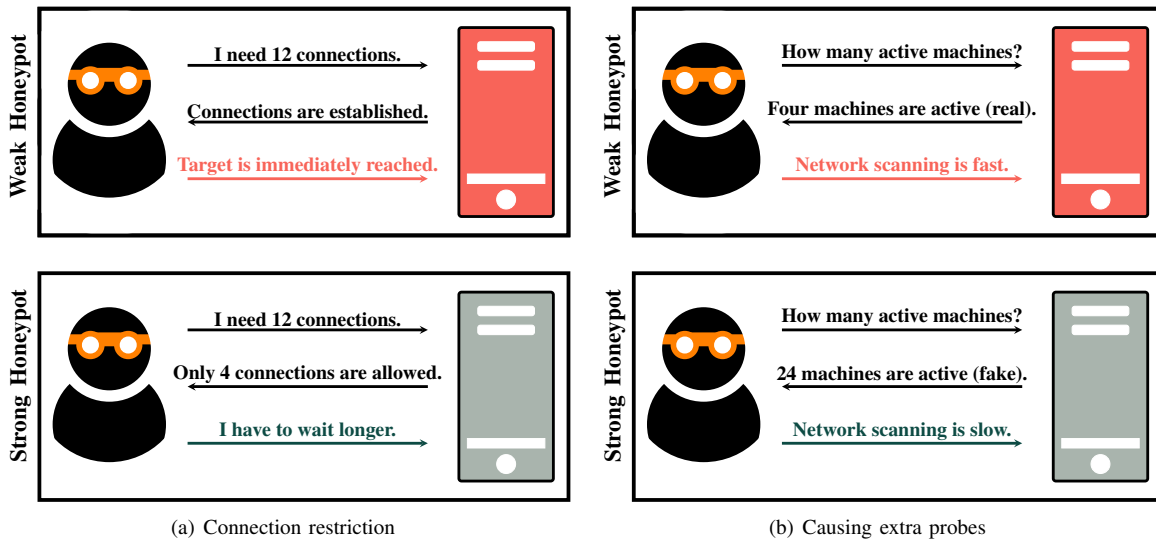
Weak Honeypot

I need 12 connections.

Connections are established.

Target is immediately reached.

Strong Honeypot

I need 12 connections.

Only 4 connections are allowed.

I have to wait longer.

(a) Connection restriction

Weak Honeypot

How many active machines?

Four machines are active (real).

Network scanning is fast.

Strong Honeypot

How many active machines?

24 machines are active (fake).

Network scanning is slow.

(b) Causing extra probes